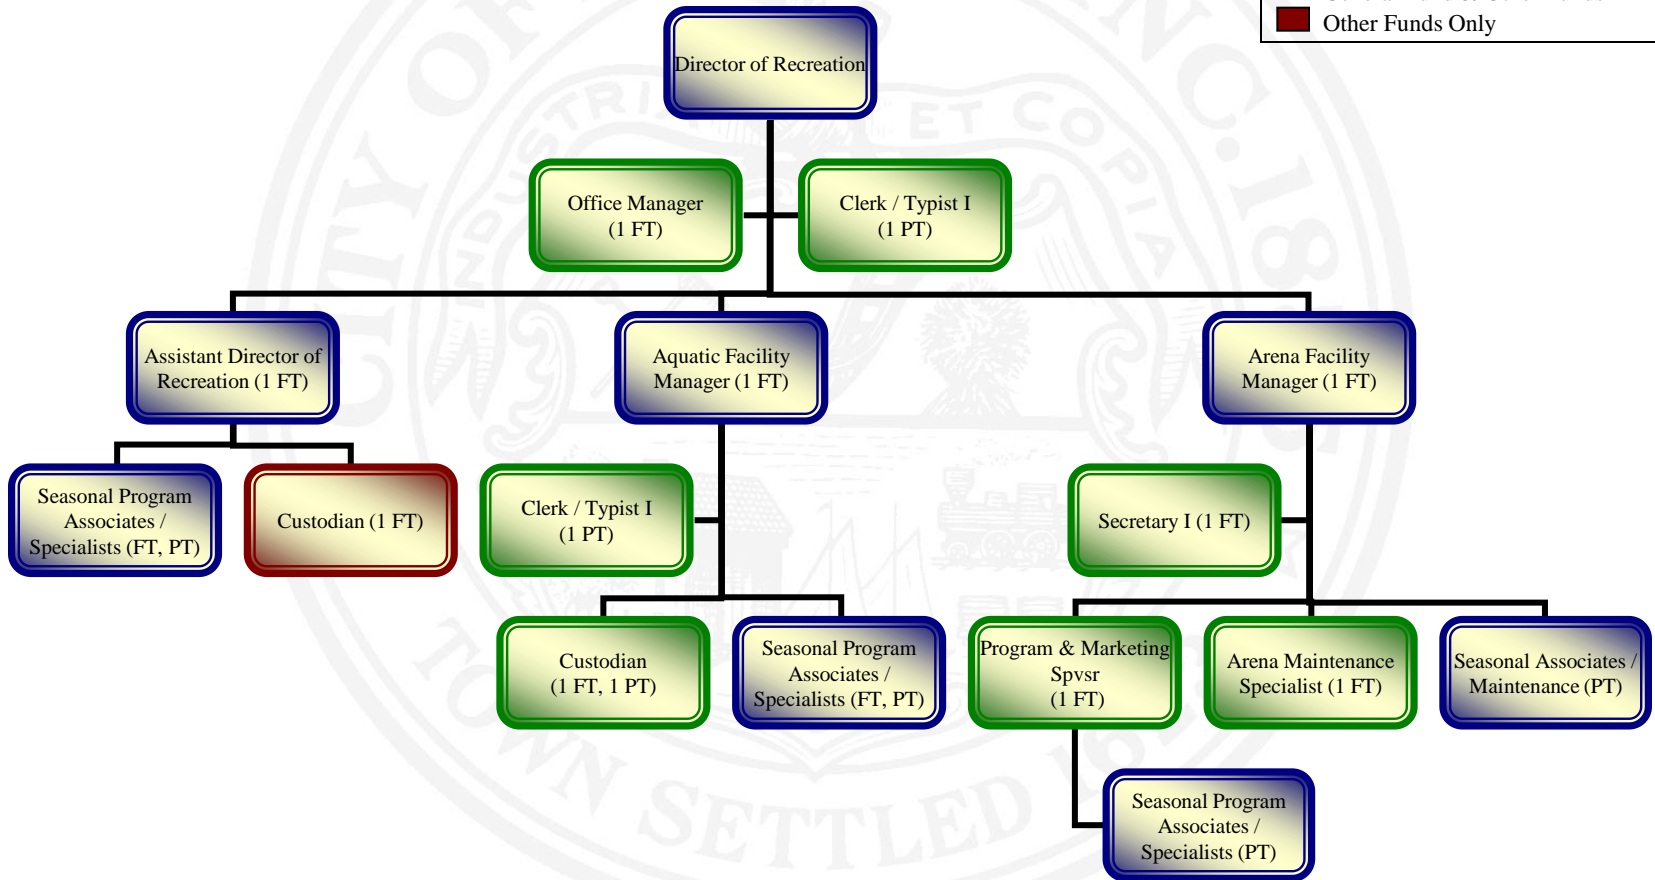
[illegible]
Other Funds Only

Director of Recreation

Office Manager (1 FT)

Clerk / Typist I (1 PT)

Assistant Director of Recreation (1 FT)

Aquatic Facility Manager (1 FT)

Arena Facility Manager (1 FT)

Seasonal Program Associates / Specialists (FT, PT)

Custodian (1 FT)

Clerk / Typist I (1 PT)

Secretary I (1 FT)

Custodian (1 FT, 1 PT)

Seasonal Program Associates / Specialists (FT, PT)

Program & Marketing Spvsr (1 FT)

Arena Maintenance Specialist (1 FT)

Seasonal Associates / Maintenance (PT)

Seasonal Program Associates / Specialists (PT)